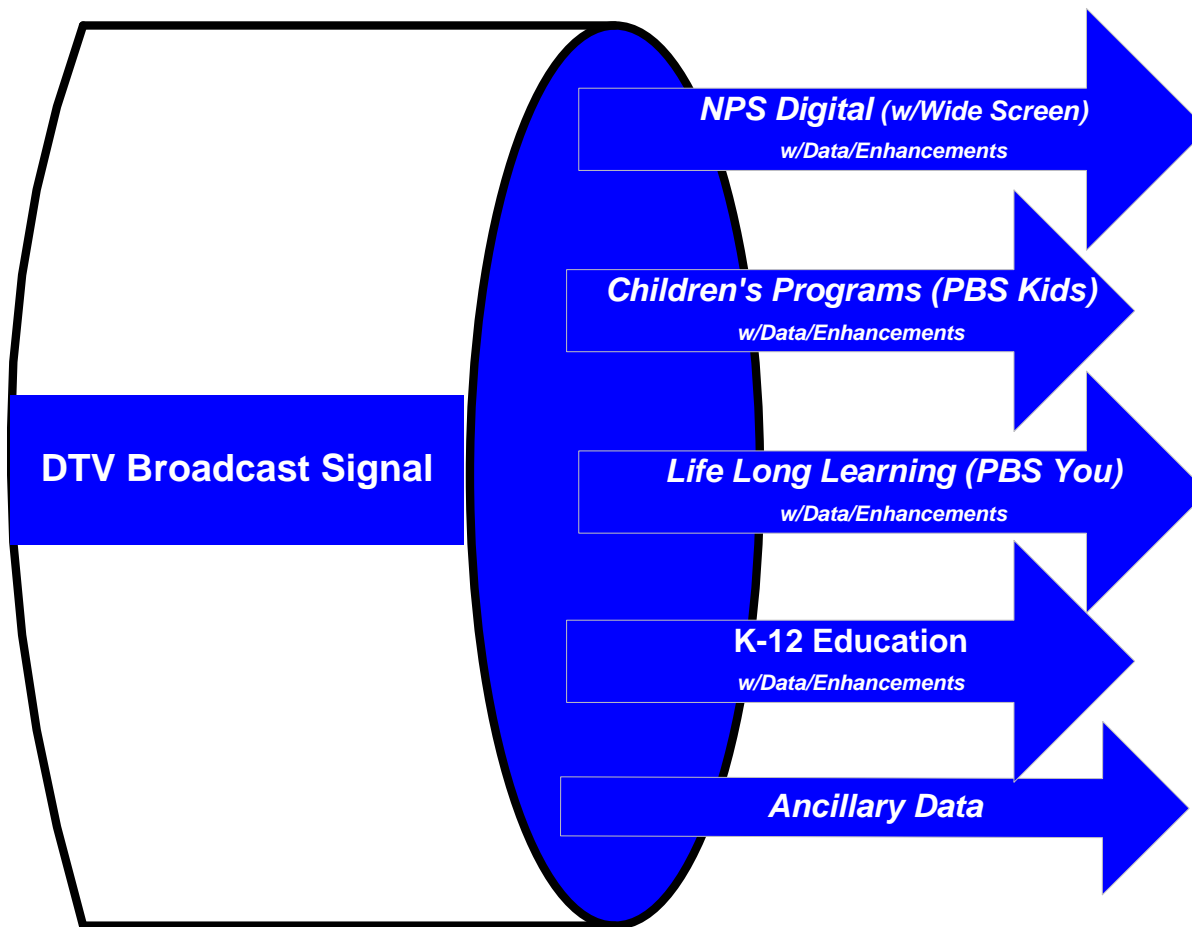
DTV Broadcast Signal

NPS Digital (w/Wide Screen)
w/Data/Enhancements

Children's Programs (PBS Kids)
w/Data/Enhancements

Life Long Learning (PBS You)
w/Data/Enhancements

K-12 Education
w/Data/Enhancements

Ancillary Data